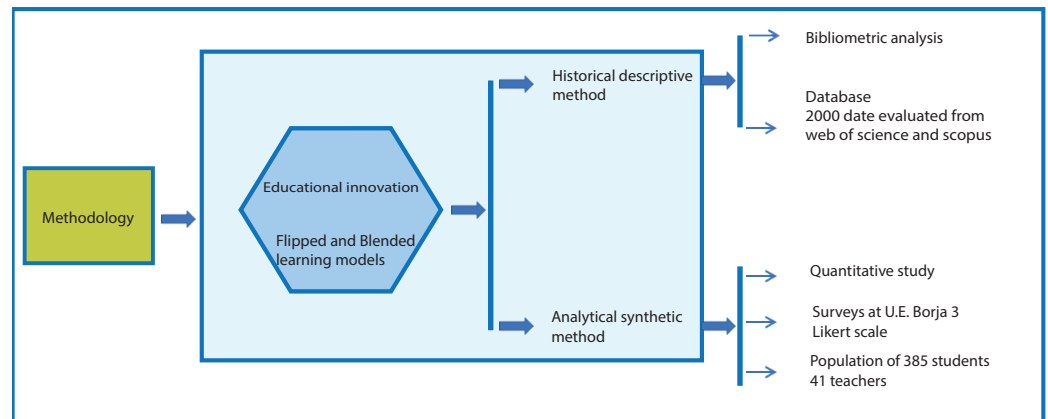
Methodology

Educational innovation

Flipped and Blended learning models

Historical descriptive method

Bibliometric analysis

Database
2000 date evaluated from web of science and scopus

Analytical synthetic method

Quantitative study

Surveys at U.E. Borja 3
Likert scale

Population of 385 students
41 teachers